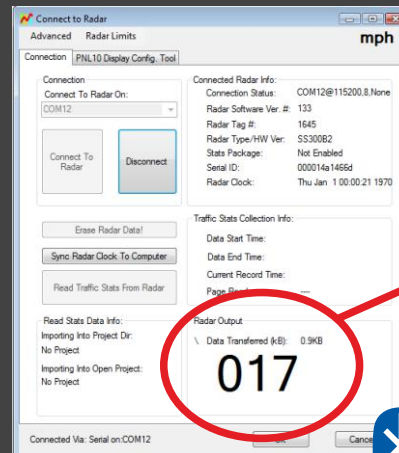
Connect to Radar

Advanced Radar Limits

mph

Connection PNL10 Display Config. Tool

Connection

Connect To Radar On:

COM12

Connect To Radar

Disconnect

Connected Radar Info:

Connection Status: COM12@115200,8,None

Radar Software Ver. #: 133

Radar Tag #: 1645

Radar Type/HW Ver: SS300B2

Stats Package: Not Enabled

Serial ID: 000014a1466d

Radar Clock: Thu Jan 1 00:00:21 1970

Erase Radar Data!

Sync Radar Clock To Computer

Read Traffic Stats From Radar

Traffic Stats Collection Info:

Data Start Time:

Data End Time:

Current Record Time:

Page Re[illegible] ---

Read Stats Data Info:

Importing Into Project Dir:

No Project

Importing Into Open Project:

No Project

Radar Output

\ Data Transferred (kB): 0.9KB

017

Connected Via: Serial on:COM12

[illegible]

Cance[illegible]